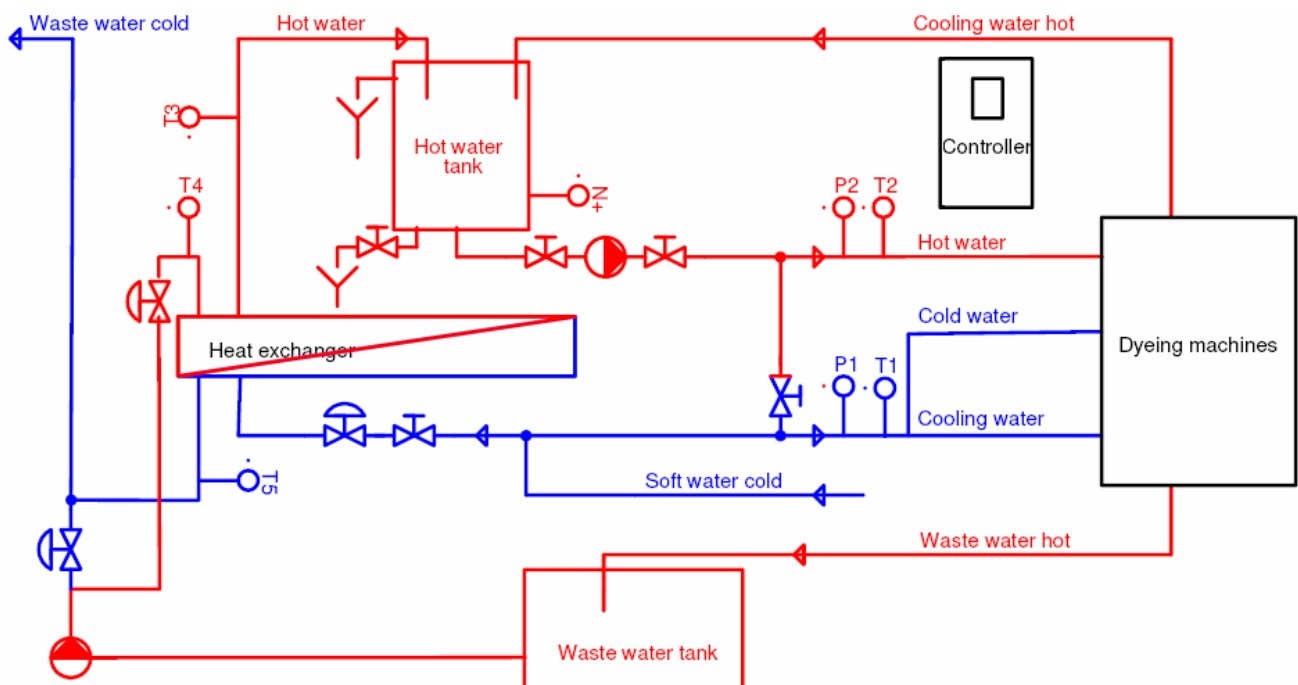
Waste water cold
Hot water
Cooling water hot
T3
Hot water tank
Controller
N+
T4
P2
T2
Hot water
Heat exchanger
Cold water
Dyeing machines
P1
T1
Cooling water
T5
Soft water cold
Waste water hot
Waste water tank